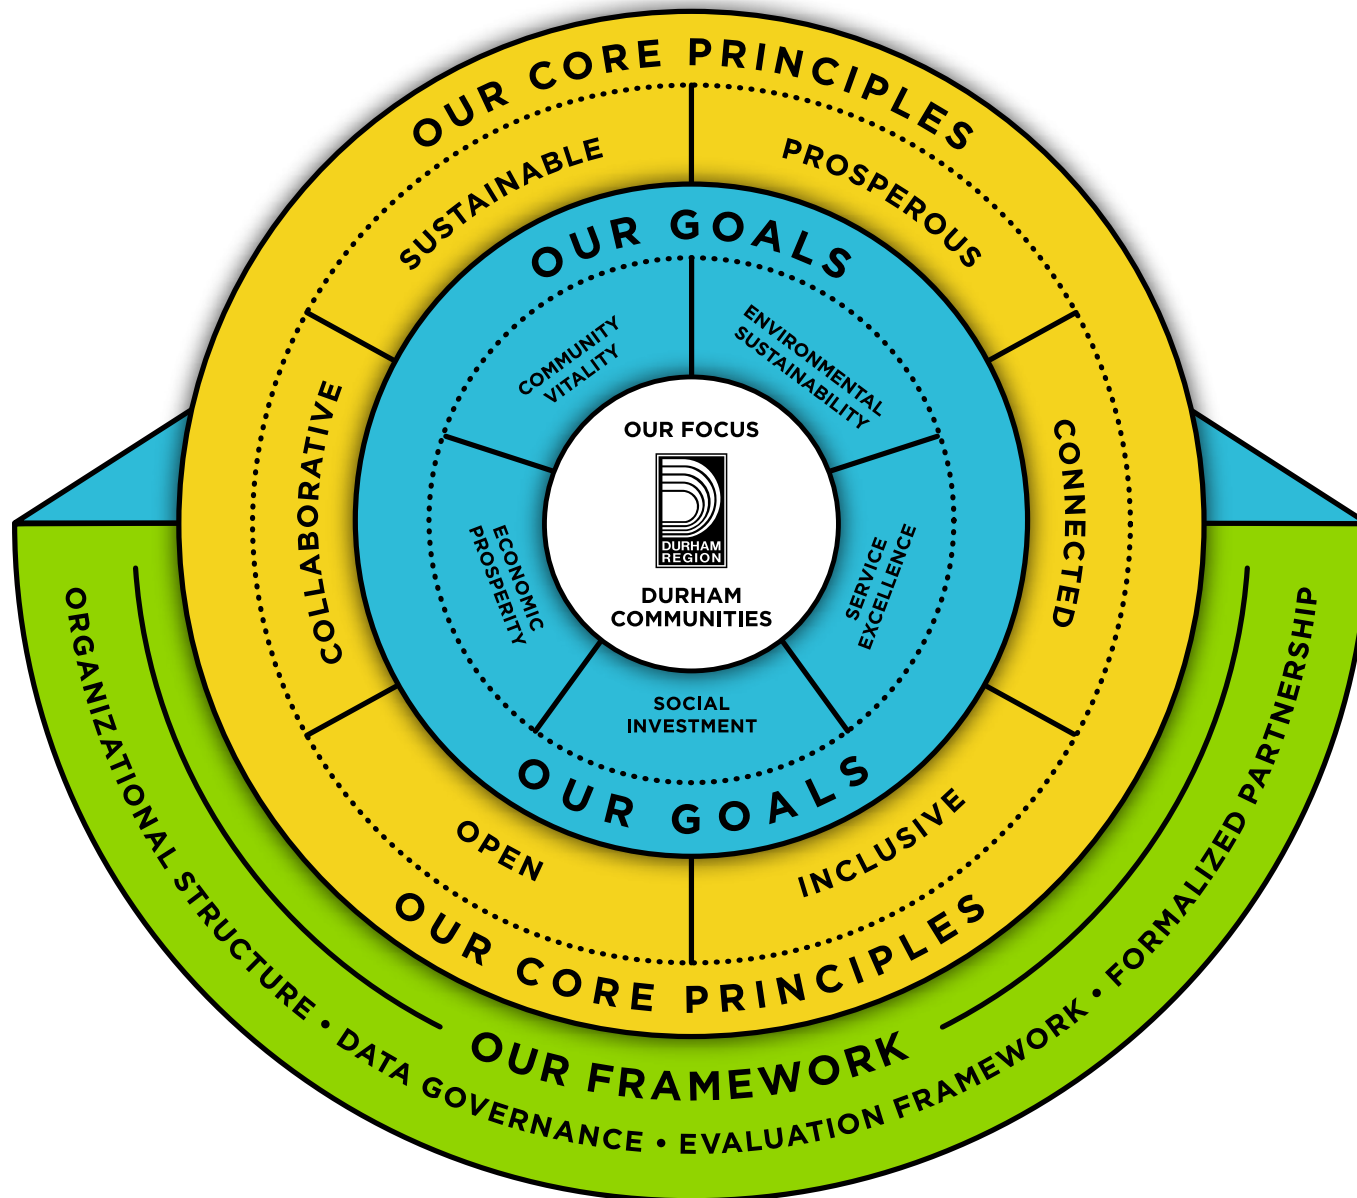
OUR CORE PRINCIPLES

SUSTAINABLE

PROSPEROUS

COLLABORATIVE

CONNECTED

OPEN

INCLUSIVE

OUR GOALS

COMMUNITY VITALITY

ENVIRONMENTAL SUSTAINABILITY

ECONOMIC PROSPERITY

SERVICE EXCELLENCE

SOCIAL INVESTMENT

OUR GOALS

OUR FOCUS

DURHAM REGION

DURHAM COMMUNITIES

OUR CORE PRINCIPLES

OUR FRAMEWORK

ORGANIZATIONAL STRUCTURE • DATA GOVERNANCE • EVALUATION FRAMEWORK • FORMALIZED PARTNERSHIP